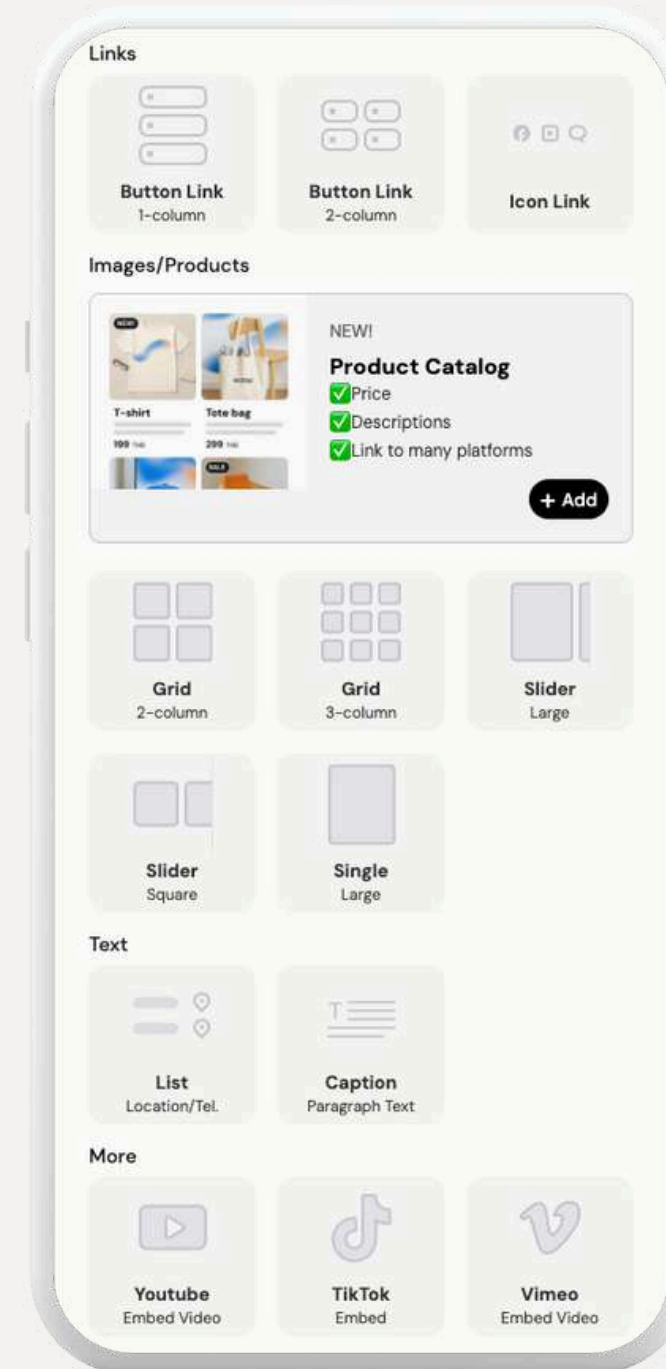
Links

Button Link
1-column

Button Link
2-column

Icon Link

Images/Products

NEW

T-shirt
199

Tote bag
299

SALE

NEW!

Product Catalog
✅Price
✅Descriptions
✅Link to many platforms

+ Add

Grid
2-column

Grid
3-column

Slider
Large

Slider
Square

Single
Large

Text

List
Location/Tel.

Caption
Paragraph Text

More

Youtube
Embed Video

TikTok
Embed

Vimeo
Embed Video